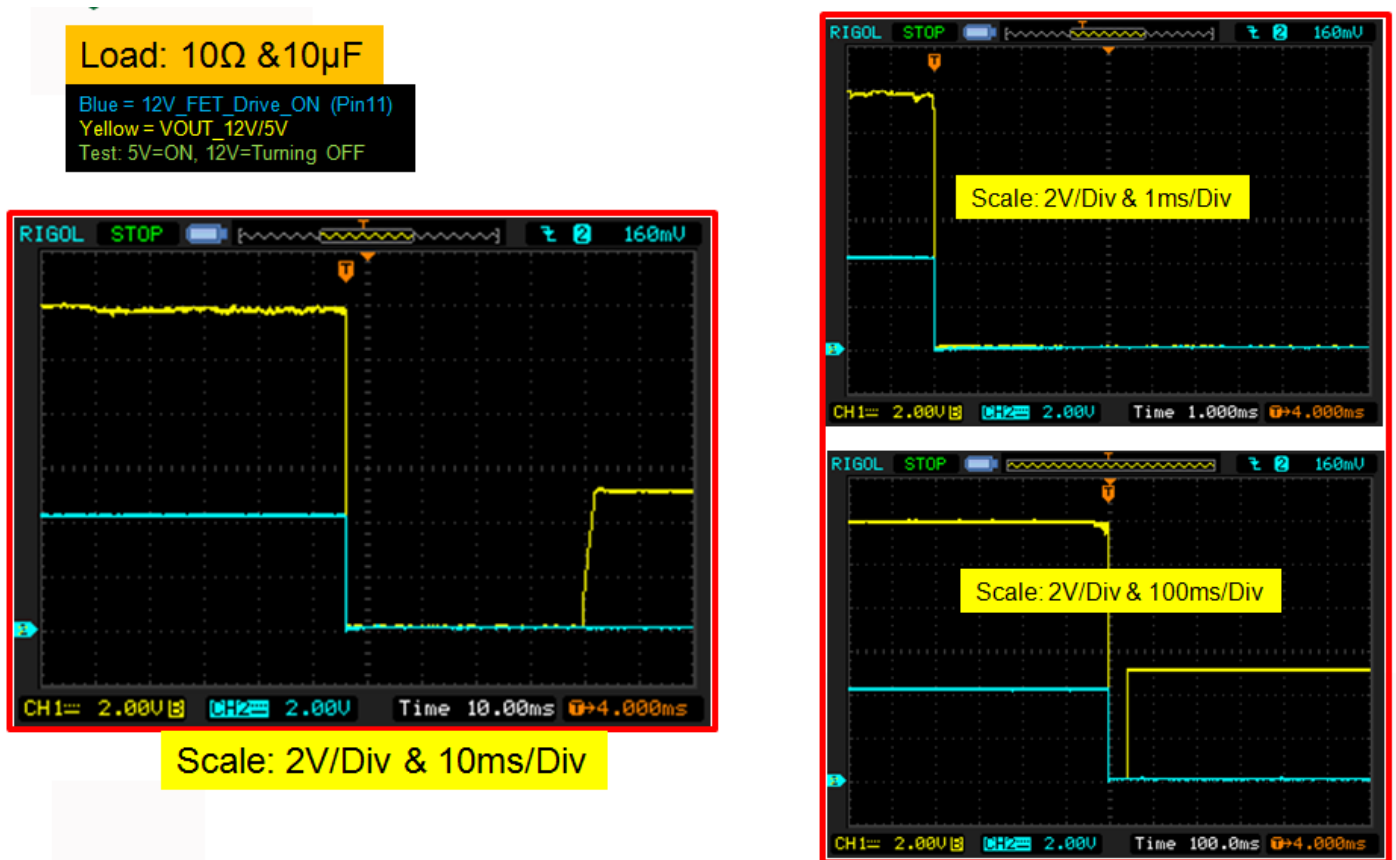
Load: 10Ω &10μF

Blue = 12V_FET_Drive_ON (Pin11)
Yellow = VOUT_12V/5V
Test: 5V=ON, 12V=Turning OFF

RIGOL STOP 2 160mV
T
1
CH1 2.00V B CH2 2.00V Time 10.00ms T→4.000ms

Scale: 2V/Div & 10ms/Div

RIGOL STOP 2 160mV
T
Scale: 2V/Div & 1ms/Div
1
CH1 2.00V B CH2 2.00V Time 1.000ms T→4.000ms

RIGOL STOP 2 160mV
T
Scale: 2V/Div & 100ms/Div
1
CH1 2.00V B CH2 2.00V Time 100.0ms T→4.000ms